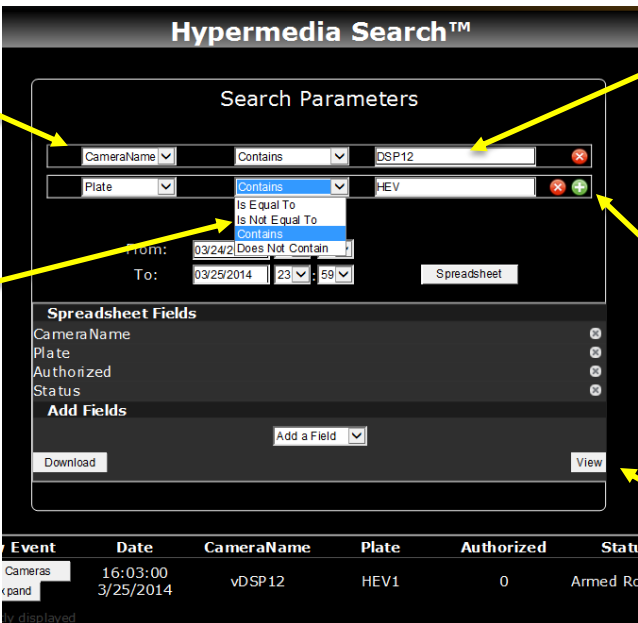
Hypermedia Search™

Search Parameters

CameraName Contains DSP12

Plate Contains HEV

Is Equal To
Is Not Equal To
Contains
Does Not Contain

From: 03/24/2

To: 03/25/2014 23 : 59

Spreadsheet

Spreadsheet Fields

CameraName
Plate
Authorized
Status

Add Fields

Add a Field

Download

View

y Event | Date | CameraName | Plate | Authorized | Statu

Cameras
xpand

16:03:00
3/25/2014

vDSP12

HEV1

0

Armed Ro

ly displayed